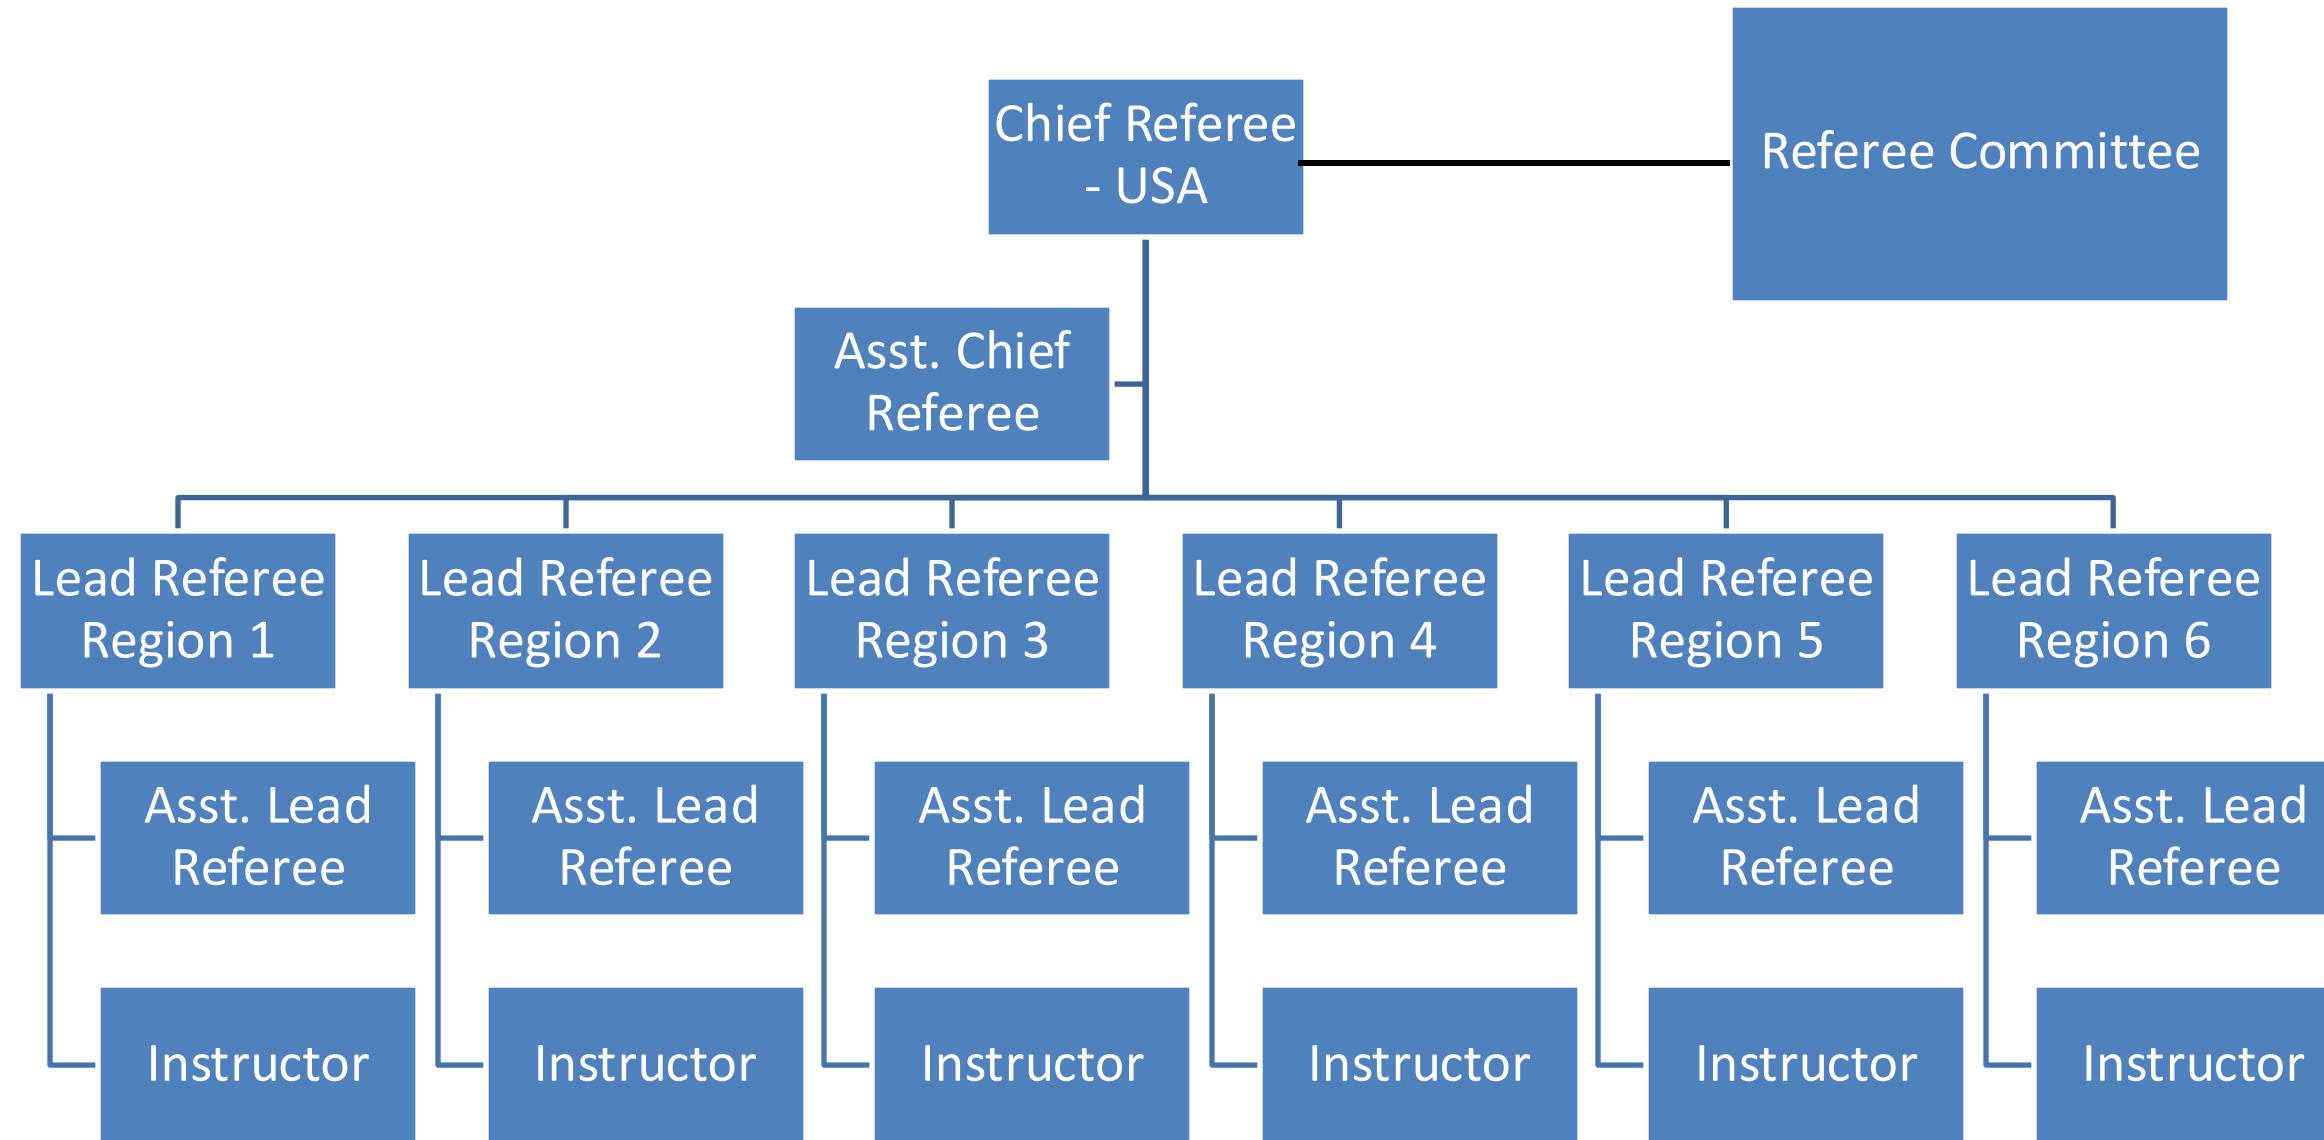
Chief Referee - USA

Referee Committee

Asst. Chief Referee

Lead Referee Region 1

Asst. Lead Referee

Instructor

Lead Referee Region 2

Asst. Lead Referee

Instructor

Lead Referee Region 3

Asst. Lead Referee

Instructor

Lead Referee Region 4

Asst. Lead Referee

Instructor

Lead Referee Region 5

Asst. Lead Referee

Instructor

Lead Referee Region 6

Asst. Lead Referee

Instructor